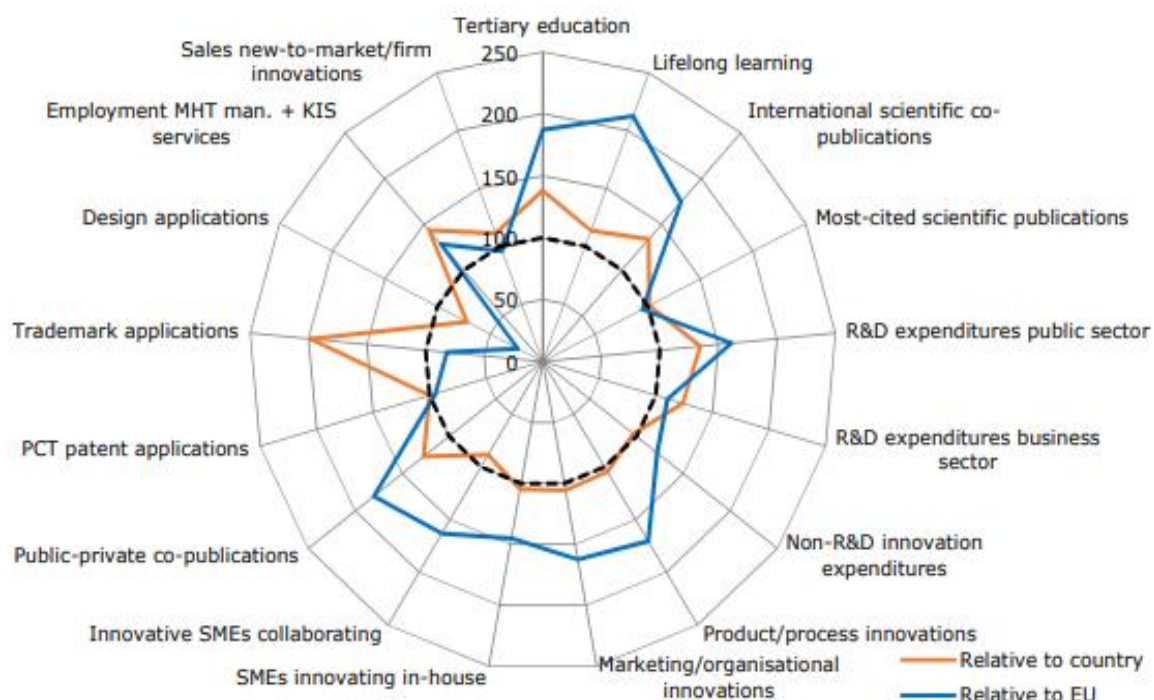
Tertiary education
250
200
150
100
50
0
Lifelong learning
International scientific co-publications
Most-cited scientific publications
R&D expenditures public sector
R&D expenditures business sector
Non-R&D innovation expenditures
Product/process innovations
Marketing/organisational innovations
SMEs innovating in-house
Innovative SMEs collaborating
Public-private co-publications
PCT patent applications
Trademark applications
Design applications
Employment MHT man. + KIS services
Sales new-to-market/firm innovations
Relative to country
Relative to EU